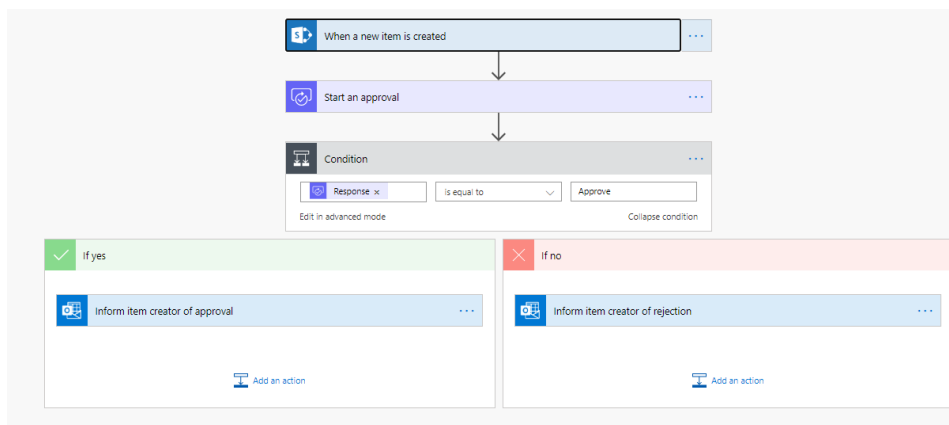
When a new item is created

Start an approval

Condition

Response ×

is equal to

Approve

Edit in advanced mode

Collapse condition

If yes

Inform item creator of approval

Add an action

If no

Inform item creator of rejection

Add an action